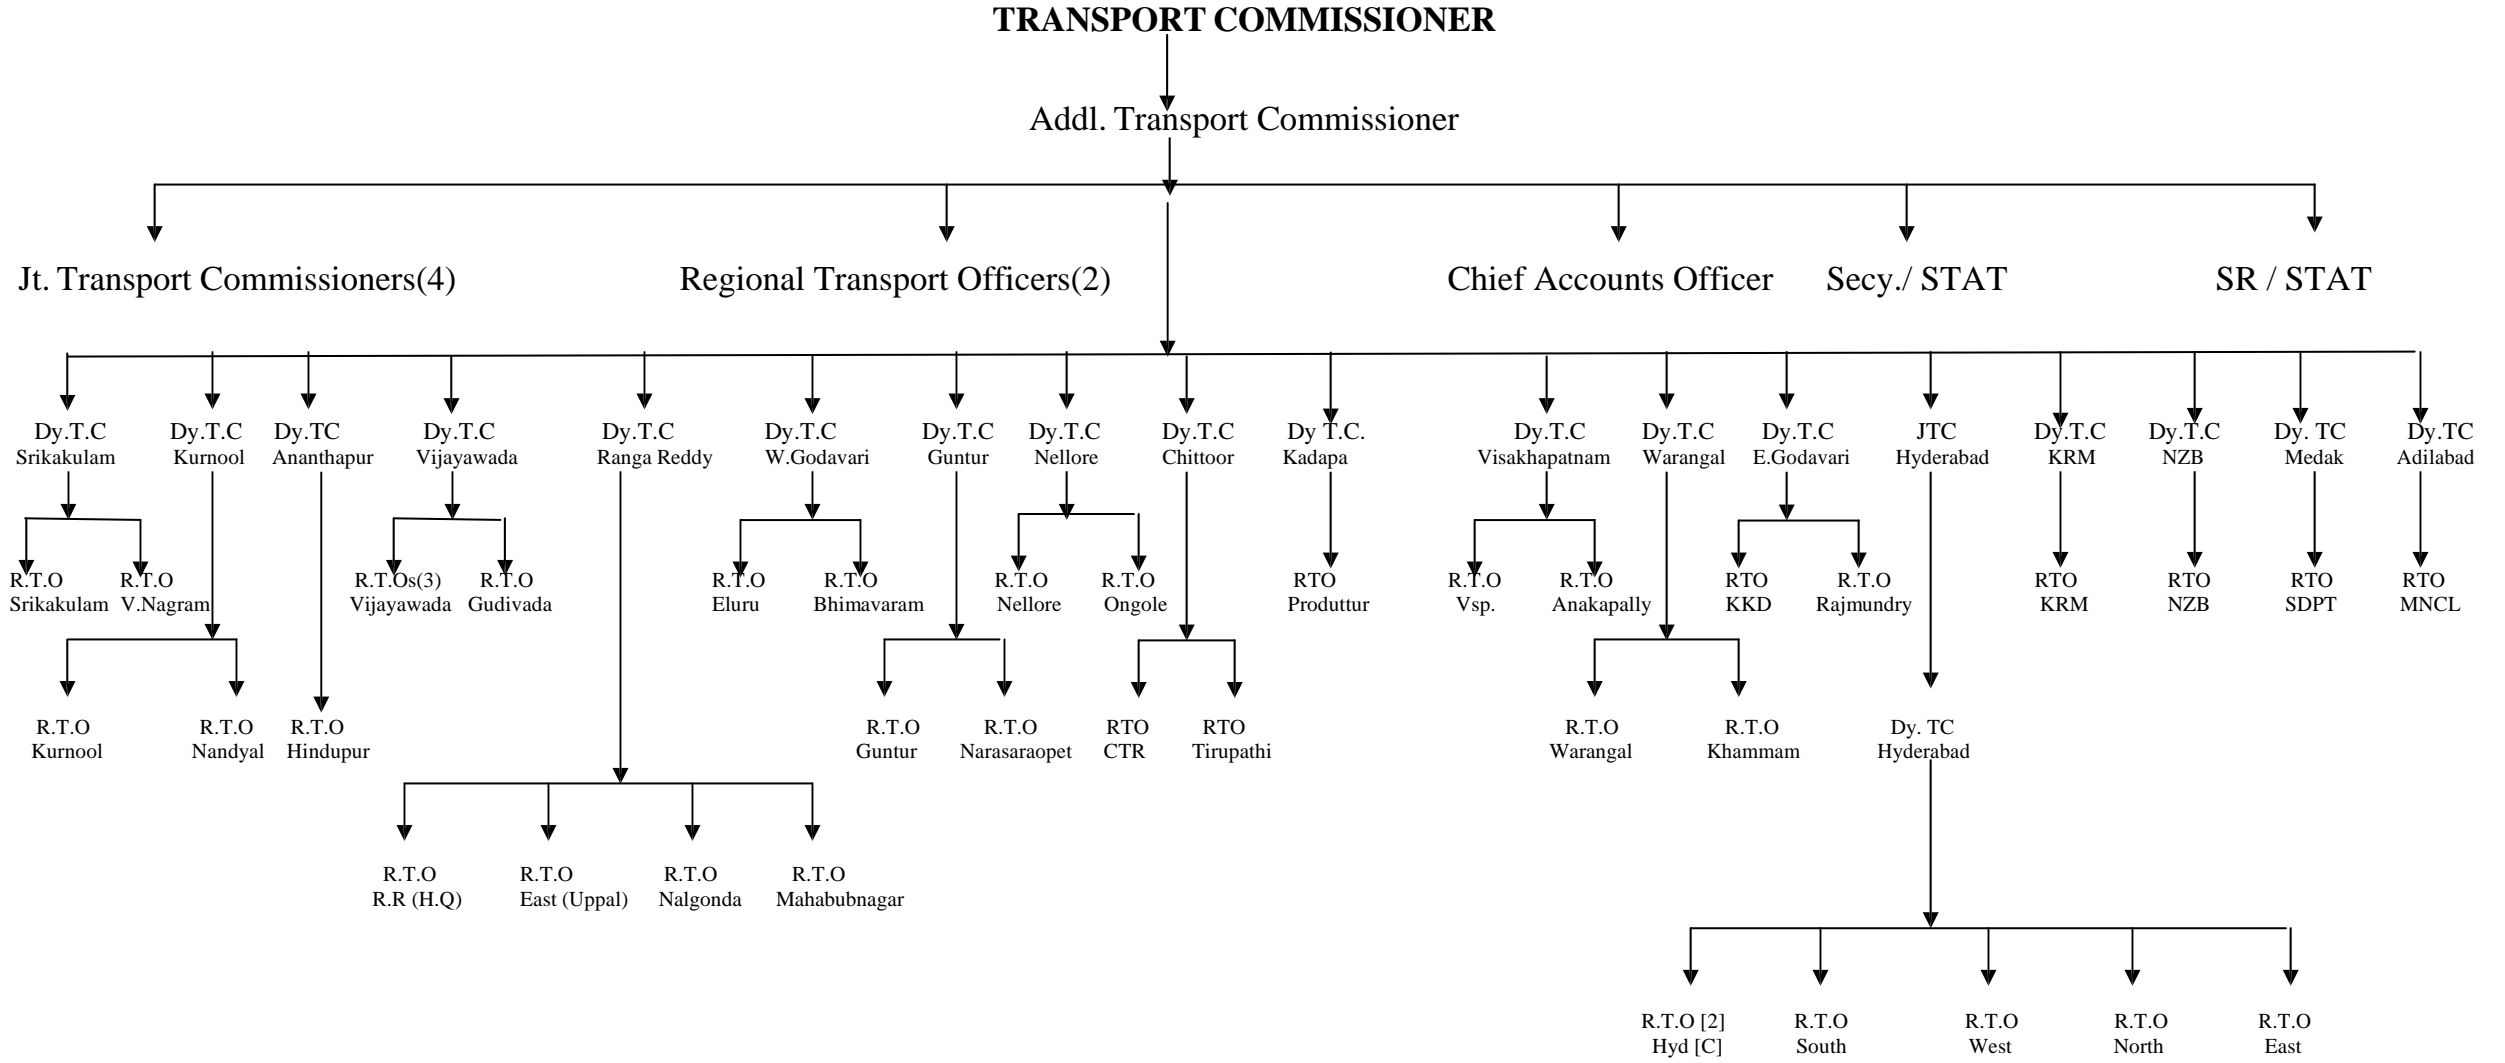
TRANSPORT COMMISSIONER

Addl. Transport Commissioner

Jt. Transport Commissioners(4)

Regional Transport Officers(2)

Chief Accounts Officer

Secy./ STAT

SR / STAT

Dy.T.C Srikakulam

R.T.O Srikakulam

R.T.O V.Nagram

Dy.T.C Kurnool

R.T.O Kurnool

R.T.O Nandyal

Dy.TC Ananthapur

R.T.O Hindupur

Dy.T.C Vijayawada

R.T.Os(3) Vijayawada

R.T.O Gudivada

Dy.T.C Ranga Reddy

R.T.O R.R (H.Q)

R.T.O East (Uppal)

R.T.O Nalgonda

R.T.O Mahabubnagar

Dy.T.C W.Godavari

R.T.O Eluru

R.T.O Bhimavaram

Dy.T.C Guntur

R.T.O Guntur

R.T.O Narasaraopet

Dy.T.C Nellore

R.T.O Nellore

R.T.O Ongole

Dy.T.C Chittoor

RTO CTR

RTO Tirupathi

Dy T.C. Kadapa

RTO Produttur

Dy.T.C Visakhapatnam

R.T.O Vsp.

R.T.O Anakapally

Dy.T.C Warangal

R.T.O Warangal

R.T.O Khammam

Dy.T.C E.Godavari

RTO KKD

R.T.O Rajmundry

JTC Hyderabad

Dy. TC Hyderabad

R.T.O [2] Hyd [C]

R.T.O South

R.T.O West

R.T.O North

R.T.O East

Dy.T.C KRM

RTO KRM

Dy.T.C NZB

RTO NZB

Dy. TC Medak

RTO SDPT

Dy.TC Adilabad

RTO MNCL